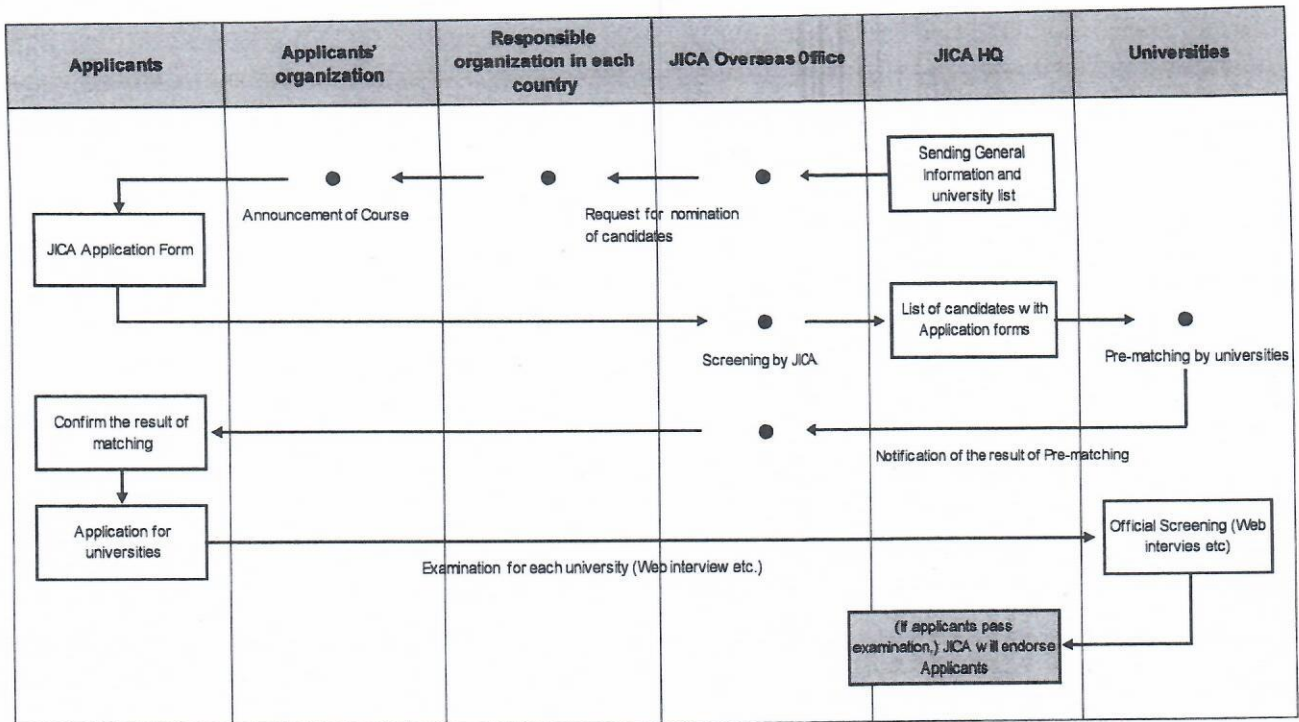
| Applicants | Applicants' organization | Responsible organization in each country | JICA Overseas Office | JICA HQ | Universities |
|---|---|---|---|---|---|

Sending General information and university list

Request for nomination of candidates

Announcement of Course

JICA Application Form

Screening by JICA

List of candidates with Application forms

Pre-matching by universities

Confirm the result of matching

Notification of the result of Pre-matching

Application for universities

Examination for each university (Web interview etc.)

Official Screening (Web intervies etc)

(If applicants pass examination,) JICA will endorse Applicants